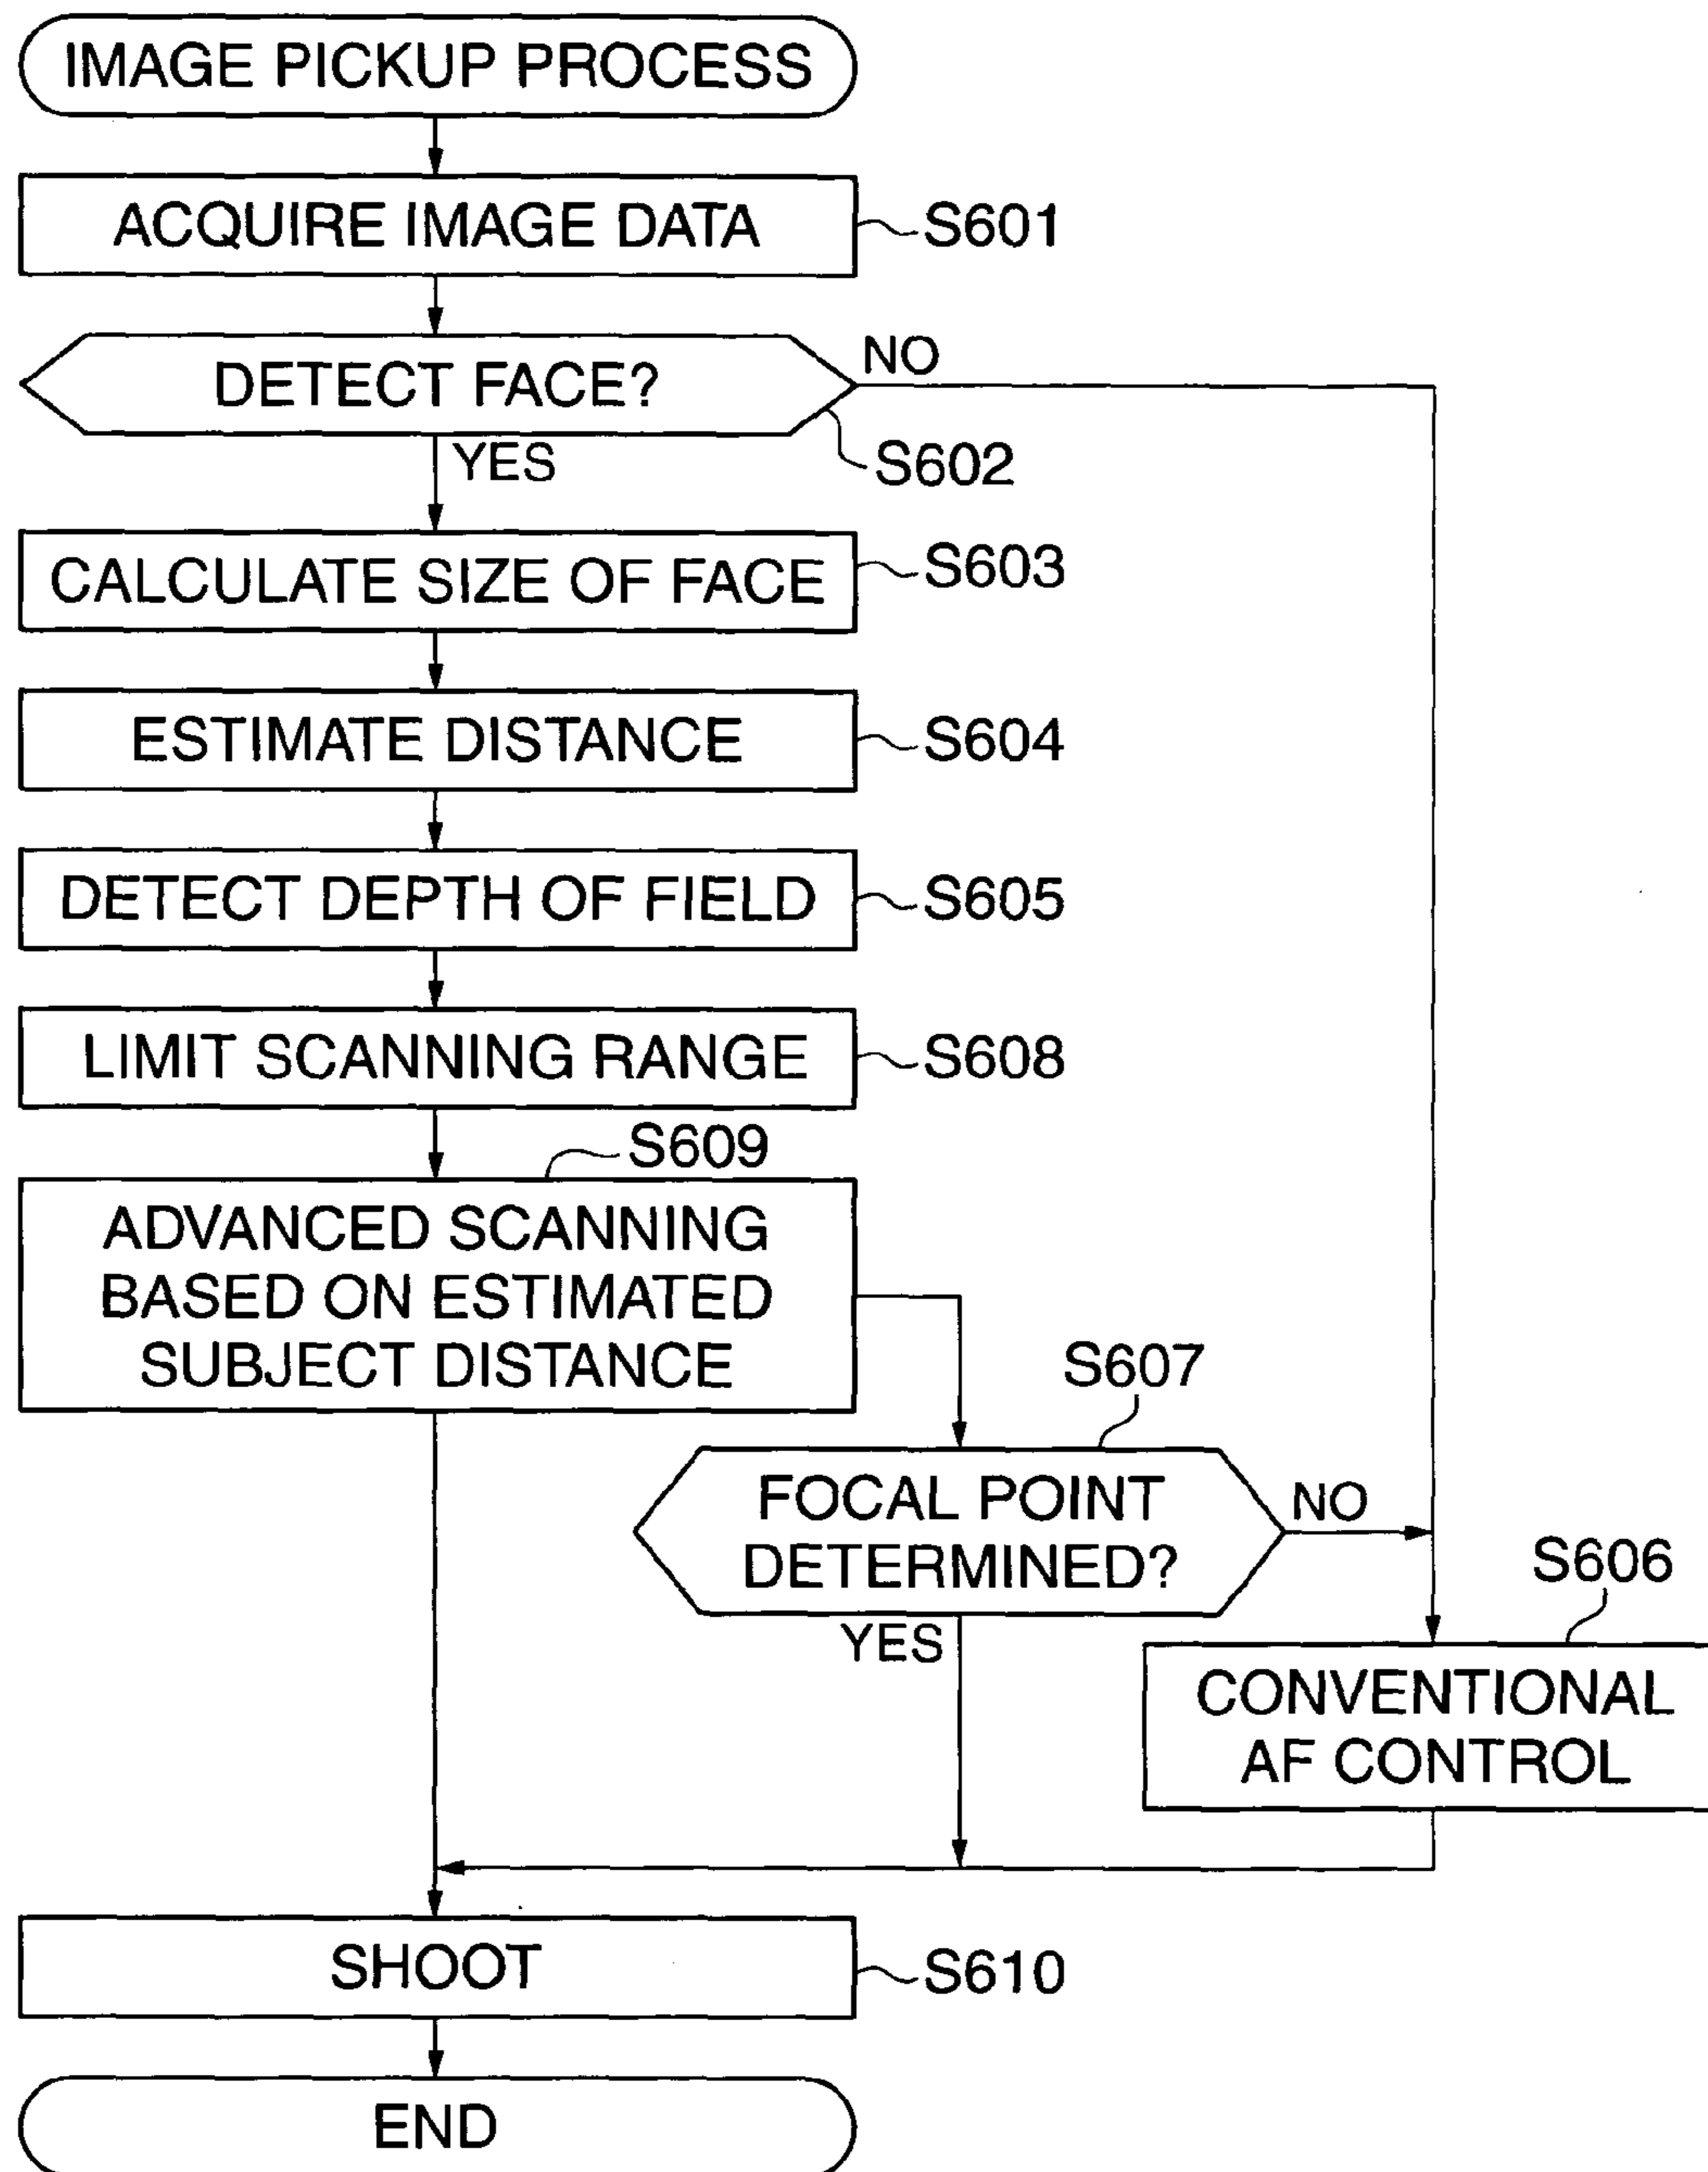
IMAGE PICKUP PROCESS

ACQUIRE IMAGE DATA
S601

DETECT FACE?
NO
S602
YES

CALCULATE SIZE OF FACE
S603

ESTIMATE DISTANCE
S604

DETECT DEPTH OF FIELD
S605

LIMIT SCANNING RANGE
S608

S609
ADVANCED SCANNING BASED ON ESTIMATED SUBJECT DISTANCE

S607
FOCAL POINT DETERMINED?
NO
YES

S606
CONVENTIONAL AF CONTROL

SHOOT
S610

END